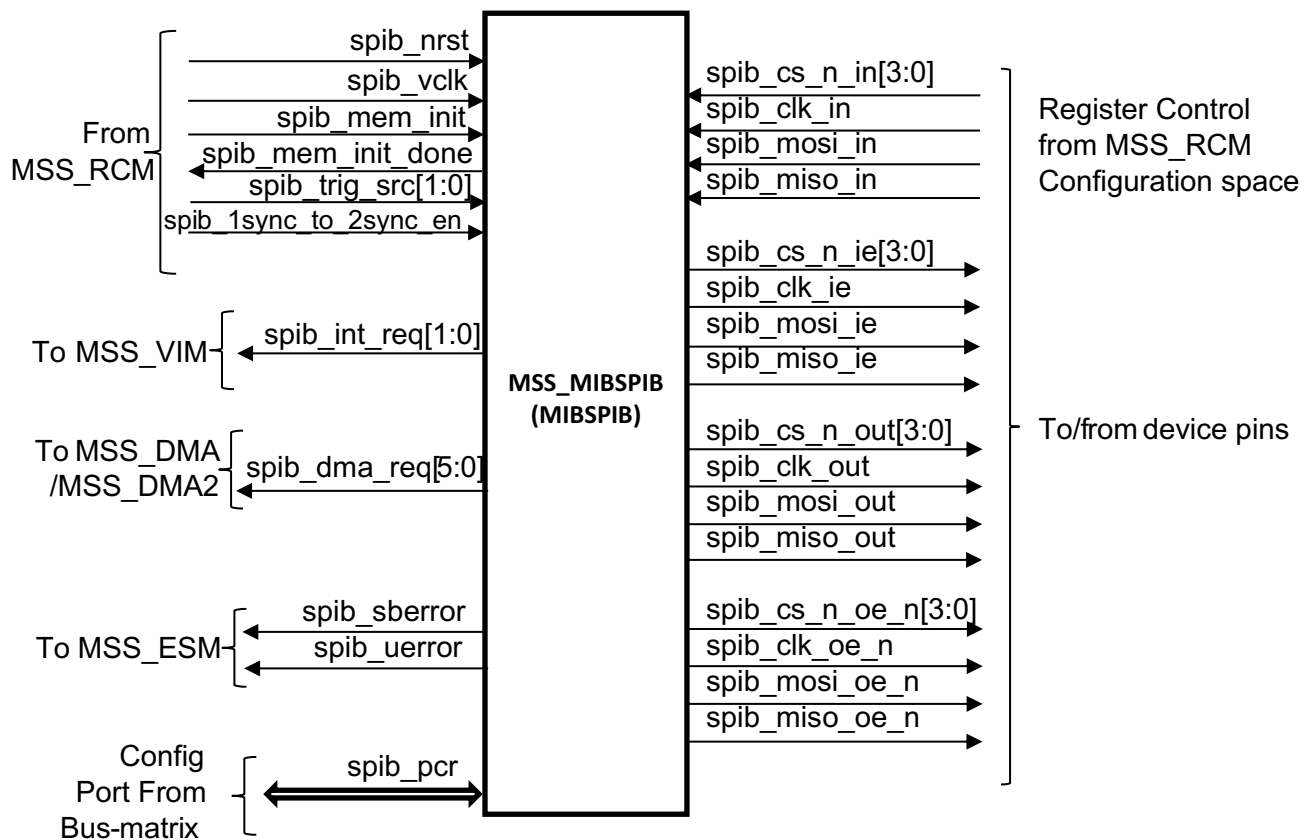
From MSS_RCM

spib_nrst
spib_vclk
spib_mem_init
spib_mem_init_done
spib_trig_src[1:0]
spib_1sync_to_2sync_en

To MSS_VIM
spib_int_req[1:0]

To MSS_DMA /MSS_DMA2
spib_dma_req[5:0]

To MSS_ESM
spib_sberror
spib_uerror

Config Port From Bus-matrix
spib_pcr

MSS_MIBSPIB (MIBSPIB)

spib_cs_n_in[3:0]
spib_clk_in
spib_mosi_in
spib_miso_in

Register Control from MSS_RCM Configuration space

spib_cs_n_ie[3:0]
spib_clk_ie
spib_mosi_ie
spib_miso_ie

spib_cs_n_out[3:0]
spib_clk_out
spib_mosi_out
spib_miso_out

To/from device pins

spib_cs_n_oe_n[3:0]
spib_clk_oe_n
spib_mosi_oe_n
spib_miso_oe_n